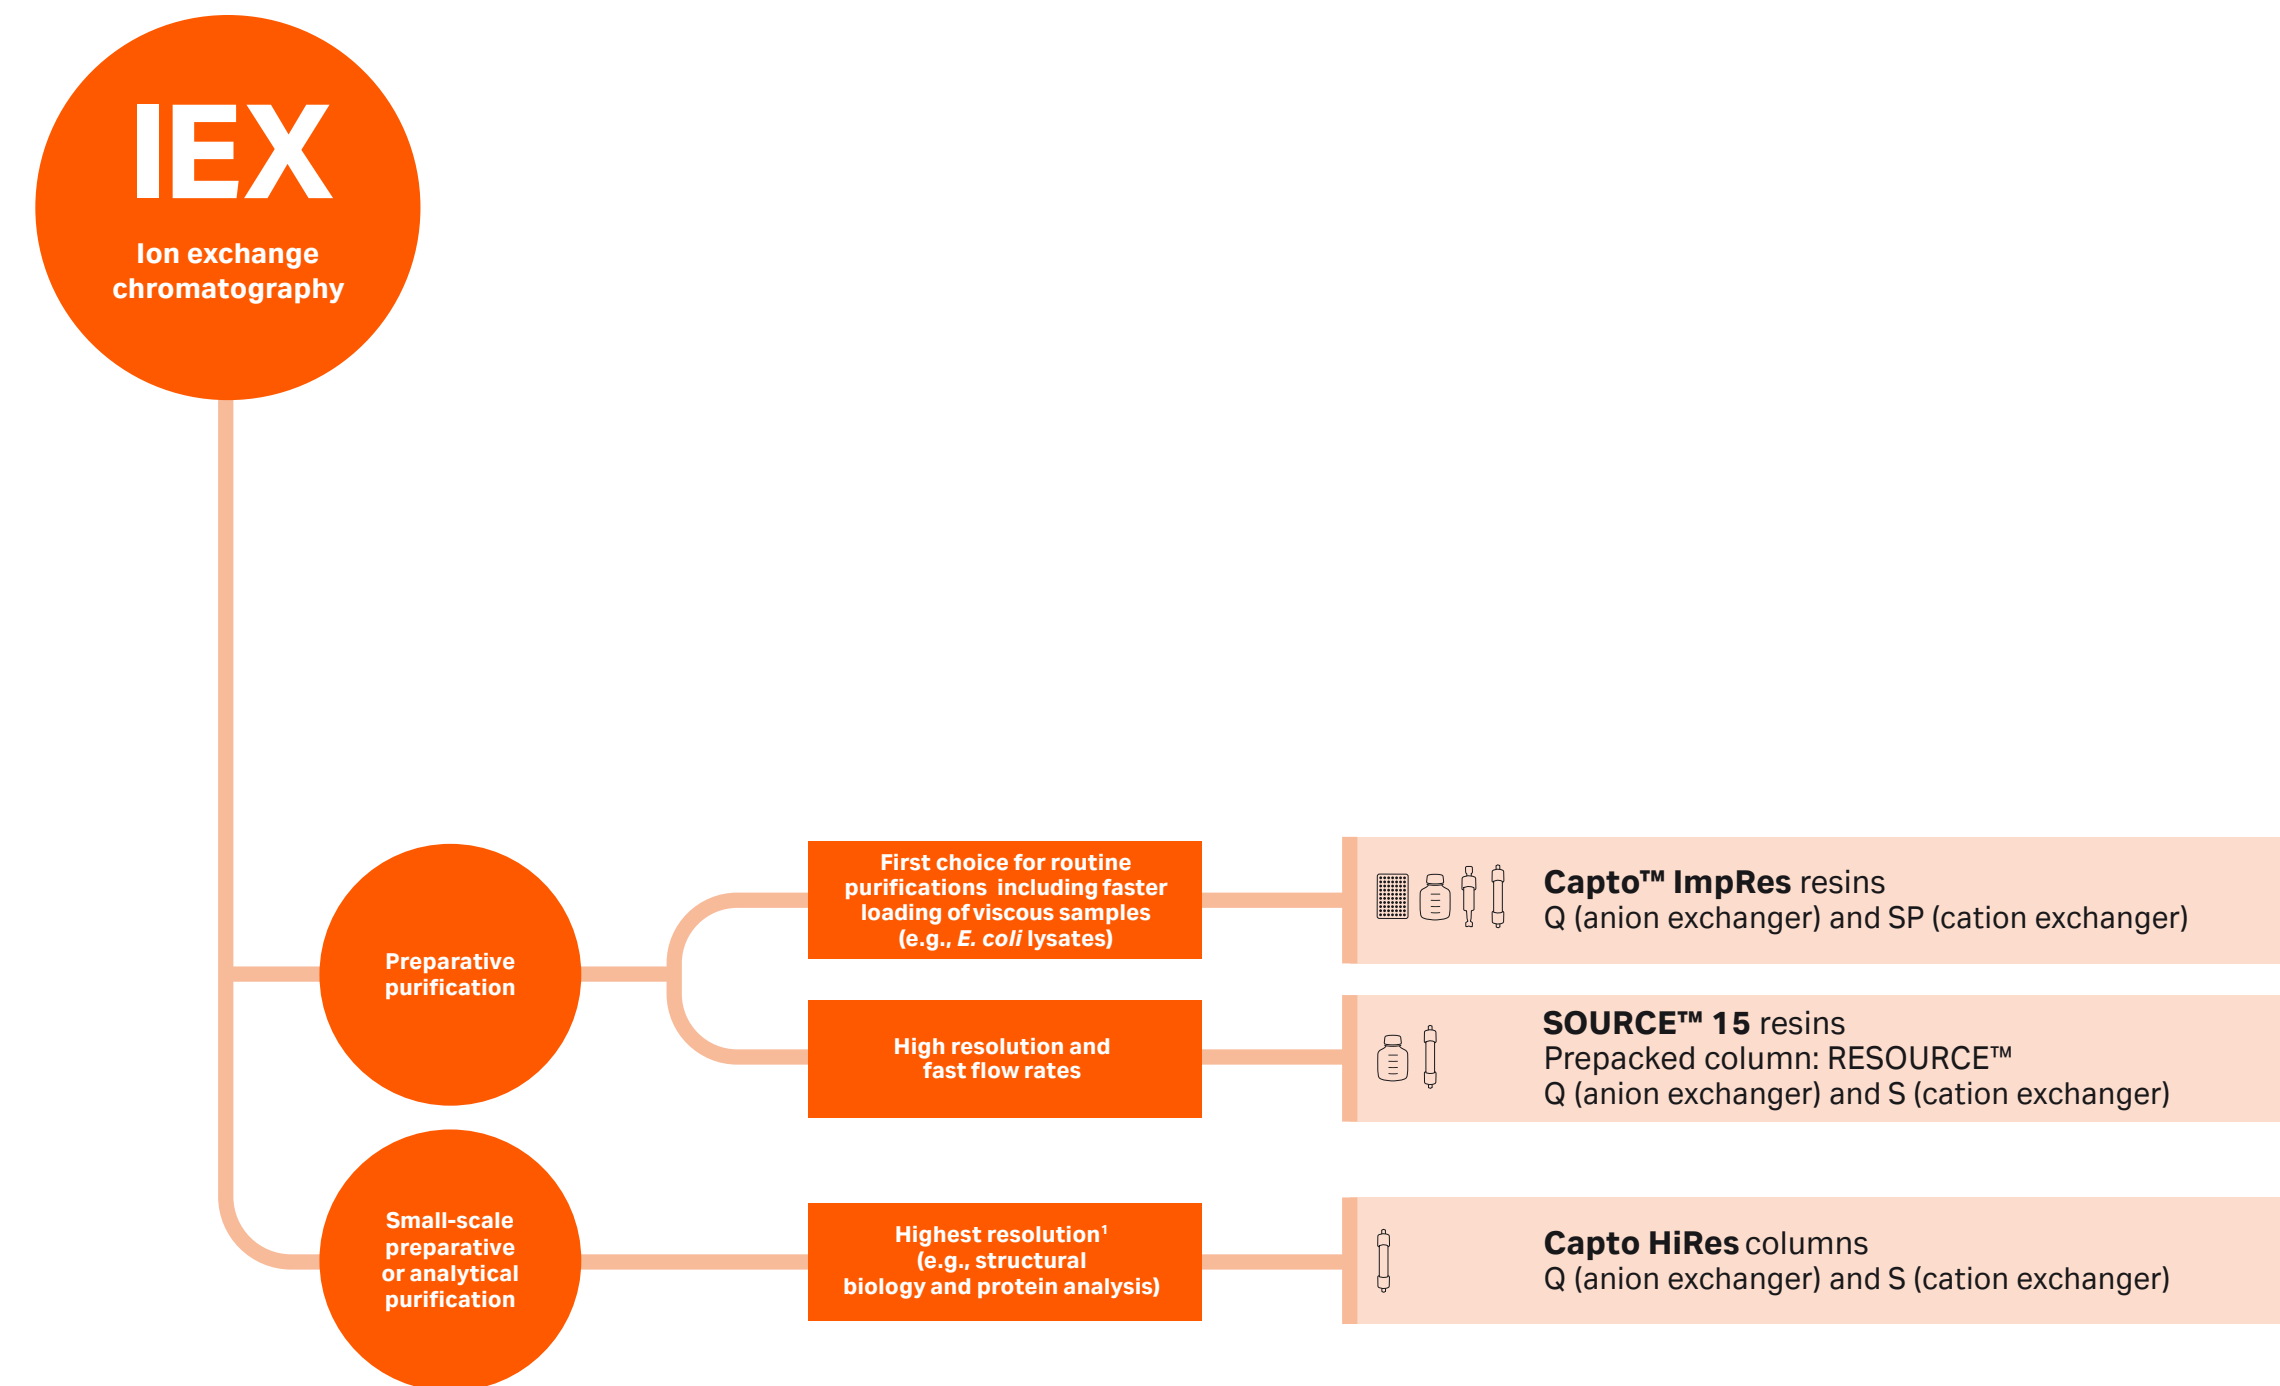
IEX
Ion exchange chromatography

Preparative purification

First choice for routine purifications including faster loading of viscous samples (e.g., E. coli lysates)

Capto™ ImpRes resins
Q (anion exchanger) and SP (cation exchanger)

High resolution and fast flow rates

SOURCE™ 15 resins
Prepacked column: RESOURCE™
Q (anion exchanger) and S (cation exchanger)

Small-scale preparative or analytical purification

Highest resolution$^1$ (e.g., structural biology and protein analysis)

Capto HiRes columns
Q (anion exchanger) and S (cation exchanger)